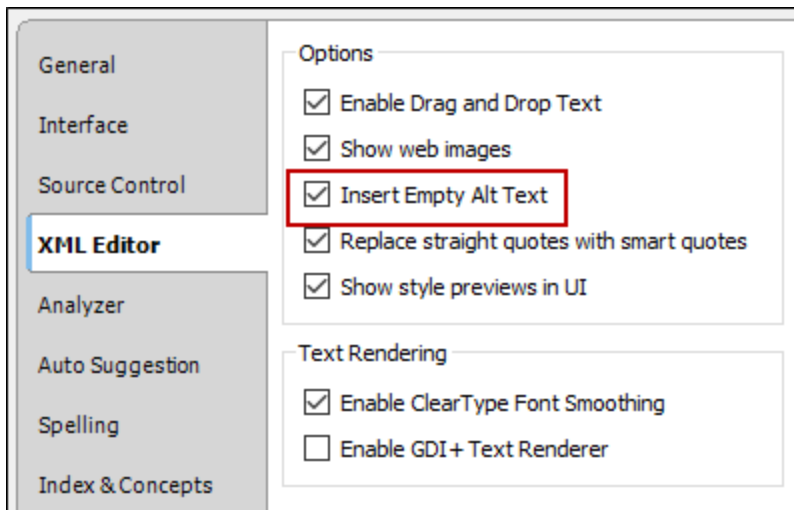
General
Interface
Source Control
XML Editor
Analyzer
Auto Suggestion
Spelling
Index & Concepts

Options
Enable Drag and Drop Text
Show web images
Insert Empty Alt Text
Replace straight quotes with smart quotes
Show style previews in UI

Text Rendering
Enable ClearType Font Smoothing
Enable GDI+ Text Renderer